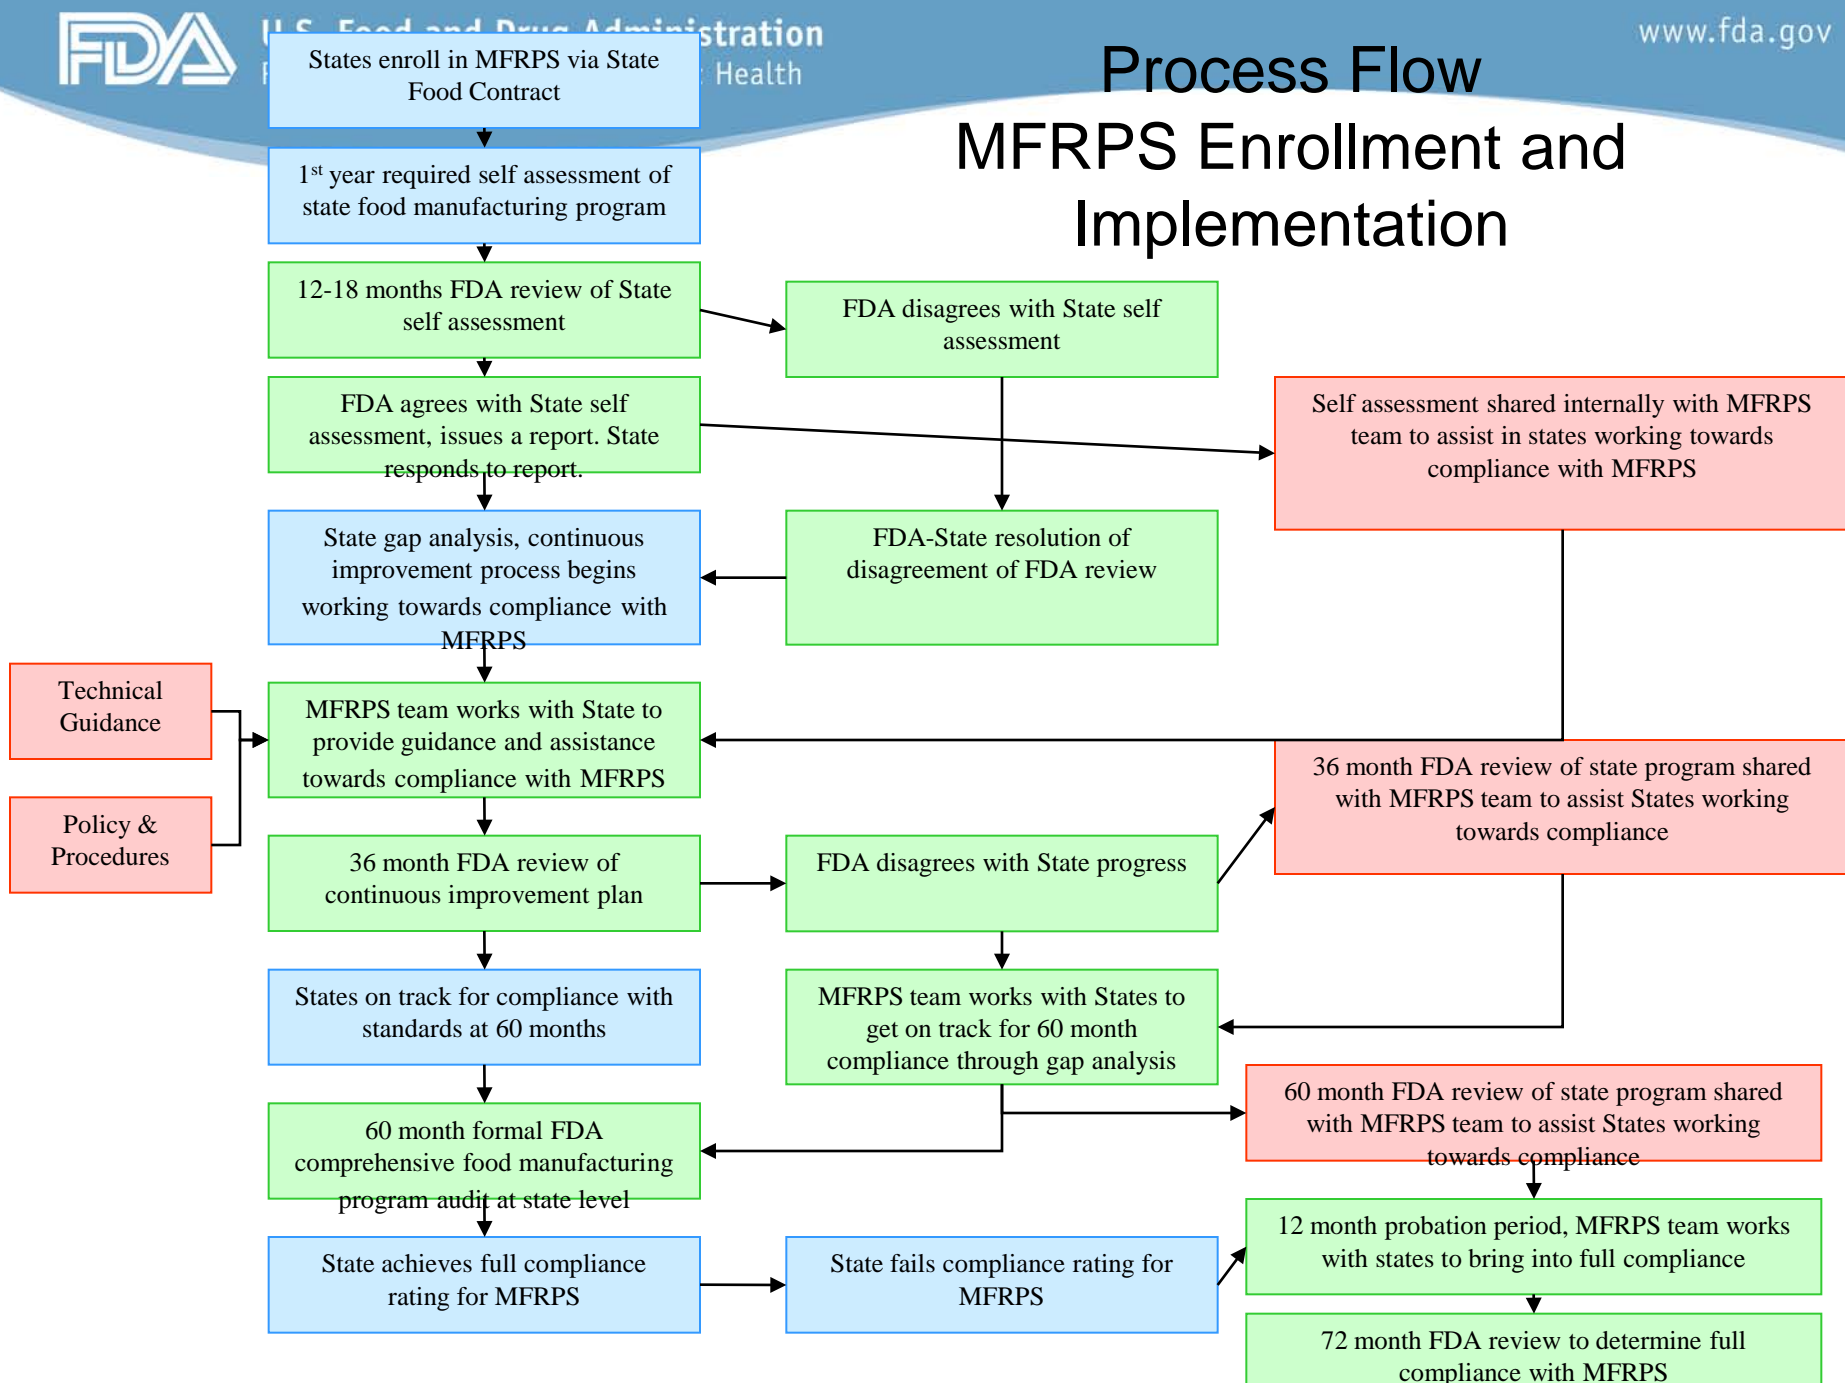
FDA U.S. Food and Drug Administration
Protecting and Promoting Your Health

www.fda.gov

Process Flow
MFRPS Enrollment and Implementation

States enroll in MFRPS via State Food Contract

1$^{st}$ year required self assessment of state food manufacturing program

12-18 months FDA review of State self assessment

FDA disagrees with State self assessment

FDA agrees with State self assessment, issues a report. State responds to report.

Self assessment shared internally with MFRPS team to assist in states working towards compliance with MFRPS

State gap analysis, continuous improvement process begins working towards compliance with MFRPS

FDA-State resolution of disagreement of FDA review

Technical Guidance

Policy & Procedures

MFRPS team works with State to provide guidance and assistance towards compliance with MFRPS

36 month FDA review of state program shared with MFRPS team to assist States working towards compliance

36 month FDA review of continuous improvement plan

FDA disagrees with State progress

States on track for compliance with standards at 60 months

MFRPS team works with States to get on track for 60 month compliance through gap analysis

60 month FDA review of state program shared with MFRPS team to assist States working towards compliance

60 month formal FDA comprehensive food manufacturing program audit at state level

12 month probation period, MFRPS team works with states to bring into full compliance

State achieves full compliance rating for MFRPS

State fails compliance rating for MFRPS

72 month FDA review to determine full compliance with MFRPS